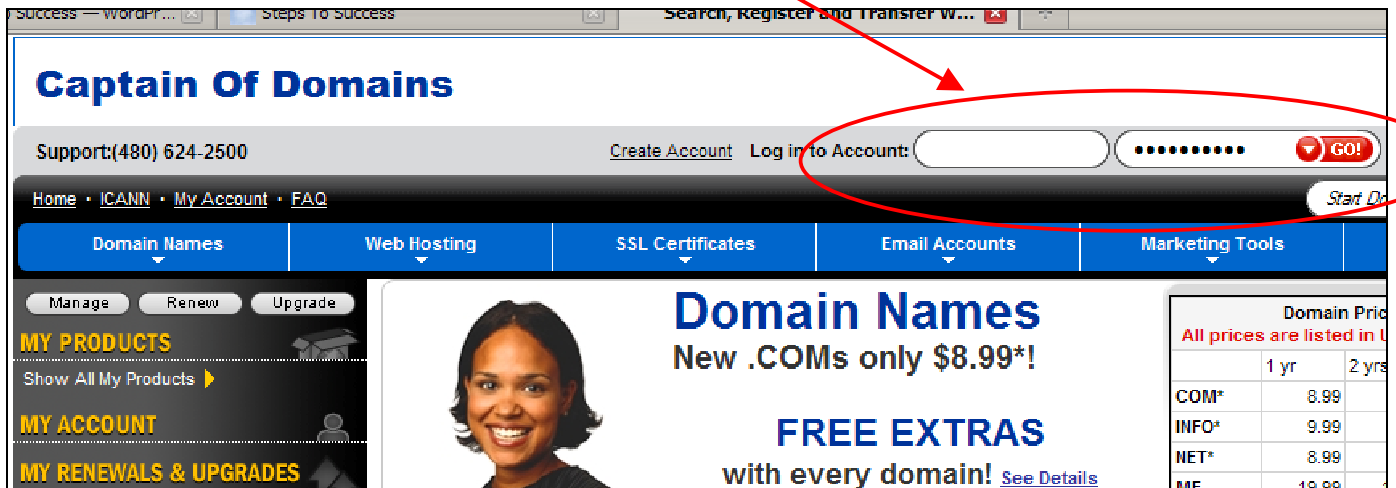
Success — WordPr... Steps To Success Search, Register and Transfer W...

Captain Of Domains

Support:(480) 624-2500 Create Account Log in to Account: ●●●●●●●●●●● GO!

Home • ICANN • My Account • FAQ Start Do

Domain Names Web Hosting SSL Certificates Email Accounts Marketing Tools

Manage Renew Upgrade

MY PRODUCTS

Show All My Products

MY ACCOUNT

MY RENEWALS & UPGRADES

Domain Names

New .COMs only $8.99*!

FREE EXTRAS

with every domain! See Details

Domain Pric

All prices are listed in U

| | 1 yr | 2 yrs |
|---|---|---|
| COM* | 8.99 | |
| INFO* | 9.99 | |
| NET* | 8.99 | |
| ME | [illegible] | |